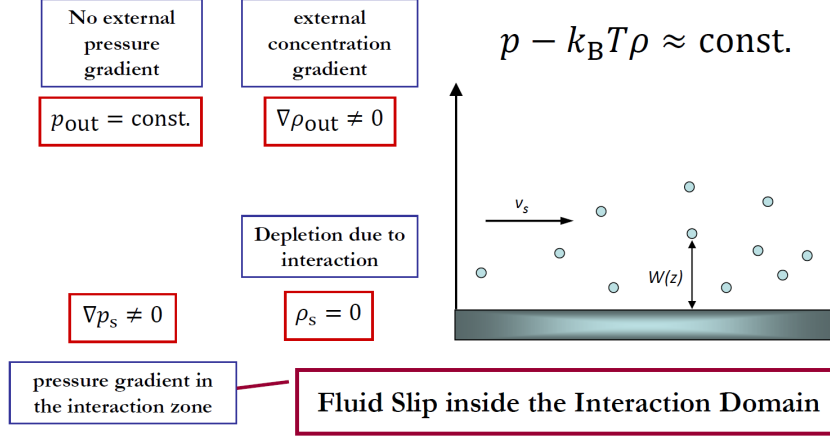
No external pressure gradient

external concentration gradient

$p - k_B T \rho \approx \text{const.}$

$p_{\text{out}} = \text{const.}$

$\nabla \rho_{\text{out}} \neq 0$

$v_s$

Depletion due to interaction

W(z)

$\nabla p_s \neq 0$

$\rho_s = 0$

pressure gradient in the interaction zone

Fluid Slip inside the Interaction Domain